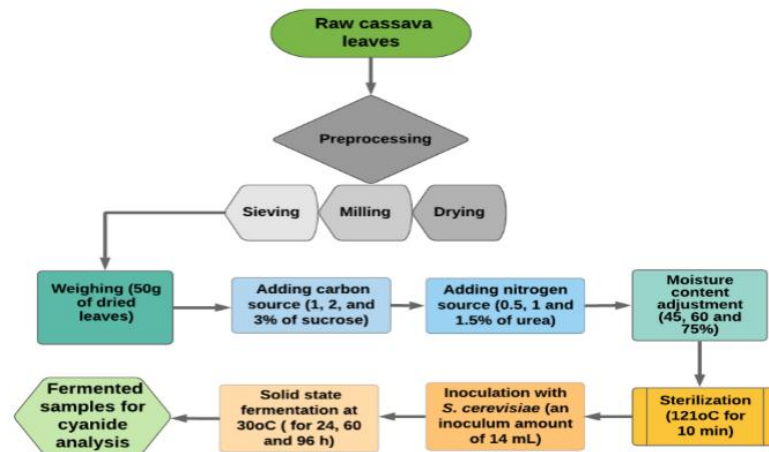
Raw cassava leaves

Preprocessing

Sieving

Milling

Drying

Weighing (50g of dried leaves)

Adding carbon source (1, 2, and 3% of sucrose)

Adding nitrogen source (0.5, 1 and 1.5% of urea)

Moisture content adjustment (45, 60 and 75%)

Sterilization (121oC for 10 min)

Inoculation with S. cerevisiae (an inoculum amount of 14 mL)

Solid state fermentation at 30oC ( for 24, 60 and 96 h)

Fermented samples for cyanide analysis